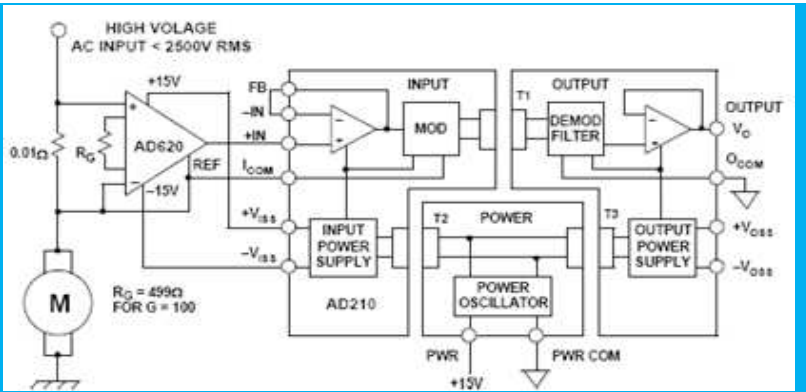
HIGH VOLAGE
AC INPUT < 2500V RMS

+15V
AD620
$R_G$
$0.01\Omega$
REF
–15V
FB
–IN
+IN
$I_{COM}$
$+V_{ISS}$
$-V_{ISS}$
INPUT
MOD
INPUT POWER SUPPLY
AD210
T1
OUTPUT
DEMOD FILTER
OUTPUT
$V_O$
$O_{COM}$
T2
POWER
POWER OSCILLATOR
T3
OUTPUT POWER SUPPLY
$+V_{OSS}$
$-V_{OSS}$
M
$R_G = 499\Omega$
FOR G = 100
PWR
+15V
PWR COM